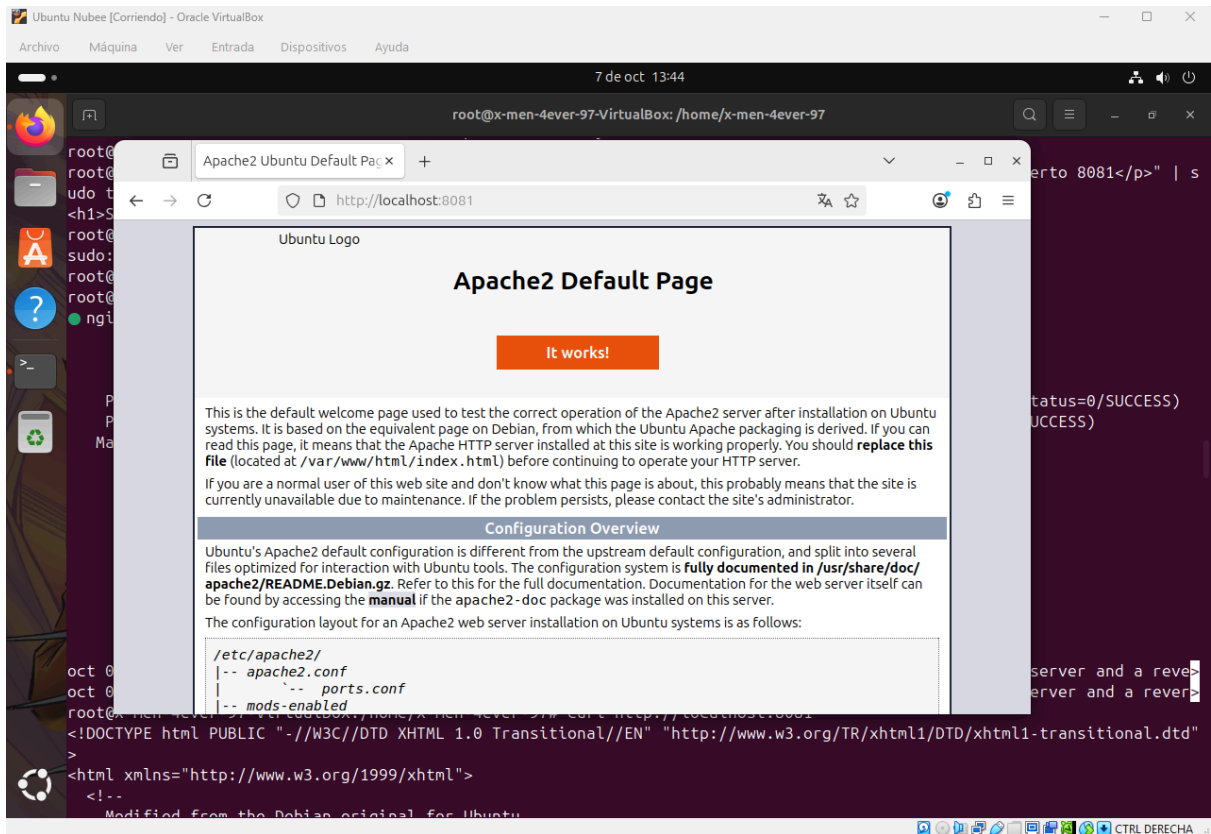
Ubuntu Nubee [Corriendo] - Oracle VirtualBox

Archivo Máquina Ver Entrada Dispositivos Ayuda

7 de oct 13:44

root@x-men-4ever-97-VirtualBox: /home/x-men-4ever-97

root@
root@ erto 8081</p>" | s
udo t
<h1>S
root@
sudo:
root@
root@
● ngi

P tatus=0/SUCCESS)
P UCCESS)
Ma

oct 0 server and a reve>
oct 0 erver and a rever>
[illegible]
<!DOCTYPE html PUBLIC "-//W3C//DTD XHTML 1.0 Transitional//EN" "http://www.w3.org/TR/xhtml1/DTD/xhtml1-transitional.dtd"
>
<html xmlns="http://www.w3.org/1999/xhtml">
<!--
Modified from the Debian original for Ubuntu

Apache2 Ubuntu Default Pag ×

http://localhost:8081

Ubuntu Logo

Apache2 Default Page

It works!

This is the default welcome page used to test the correct operation of the Apache2 server after installation on Ubuntu systems. It is based on the equivalent page on Debian, from which the Ubuntu Apache packaging is derived. If you can read this page, it means that the Apache HTTP server installed at this site is working properly. You should replace this file (located at /var/www/html/index.html) before continuing to operate your HTTP server.

If you are a normal user of this web site and don't know what this page is about, this probably means that the site is currently unavailable due to maintenance. If the problem persists, please contact the site's administrator.

Configuration Overview

Ubuntu's Apache2 default configuration is different from the upstream default configuration, and split into several files optimized for interaction with Ubuntu tools. The configuration system is fully documented in /usr/share/doc/apache2/README.Debian.gz. Refer to this for the full documentation. Documentation for the web server itself can be found by accessing the manual if the apache2-doc package was installed on this server.

The configuration layout for an Apache2 web server installation on Ubuntu systems is as follows:

/etc/apache2/
|-- apache2.conf
|       `-- ports.conf
|-- mods-enabled

CTRL DERECHA